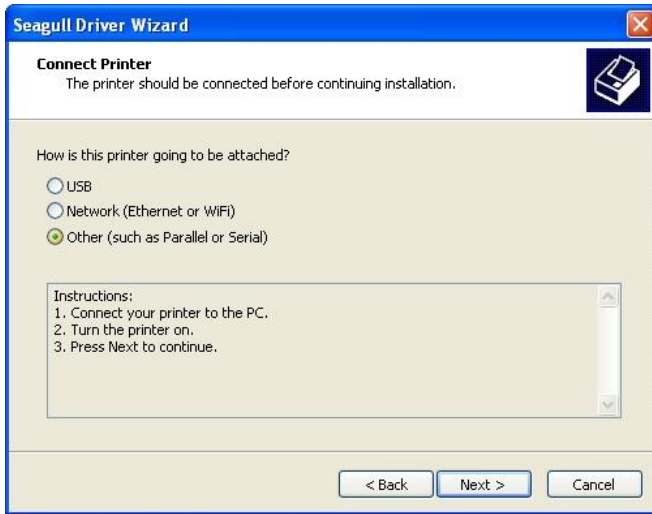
Seagull Driver Wizard

Connect Printer
The printer should be connected before continuing installation.

How is this printer going to be attached?
USB
Network (Ethernet or WiFi)
Other (such as Parallel or Serial)

Instructions:
1. Connect your printer to the PC.
2. Turn the printer on.
3. Press Next to continue.

< Back
Next >
Cancel